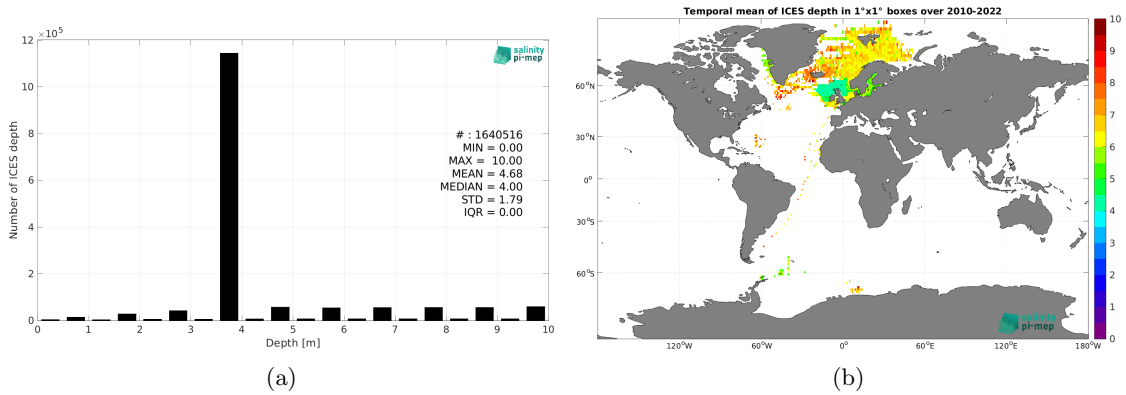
$\times 10^5$
12
10
8
6
4
2
0
Number of ICES depth
salinity pi-mep
# : 1640516
MIN = 0.00
MAX = 10.00
MEAN = 4.68
MEDIAN = 4.00
STD = 1.79
IQR = 0.00
0 1 2 3 4 5 6 7 8 9 10
Depth [m]
(a)

Temporal mean of ICES depth in 1°x1° boxes over 2010-2022
60°N
30°N
0°
30°S
60°S
120°W 60°W 0° 60°E 120°E 180°W
salinity pi-mep
10
9
8
7
6
5
4
3
2
1
0
(b)